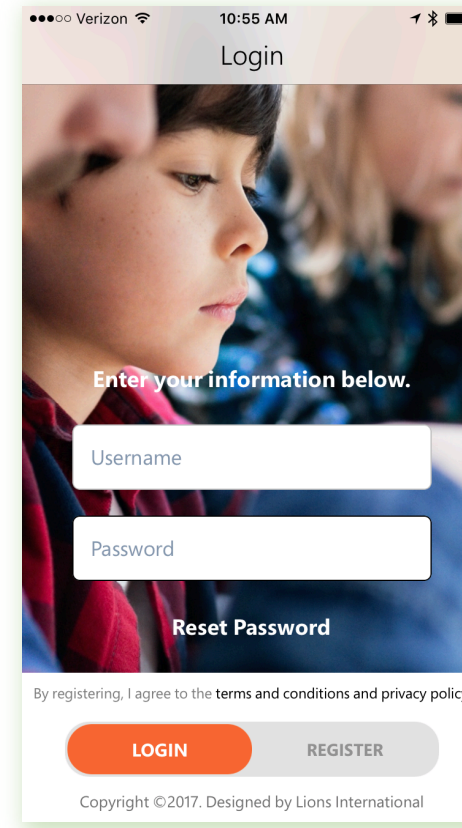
●●●○○ Verizon 10:55 AM

Login

Enter your information below.

Username

Password

Reset Password

By registering, I agree to the terms and conditions and privacy polic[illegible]

LOGIN

REGISTER

Copyright ©2017. Designed by Lions International